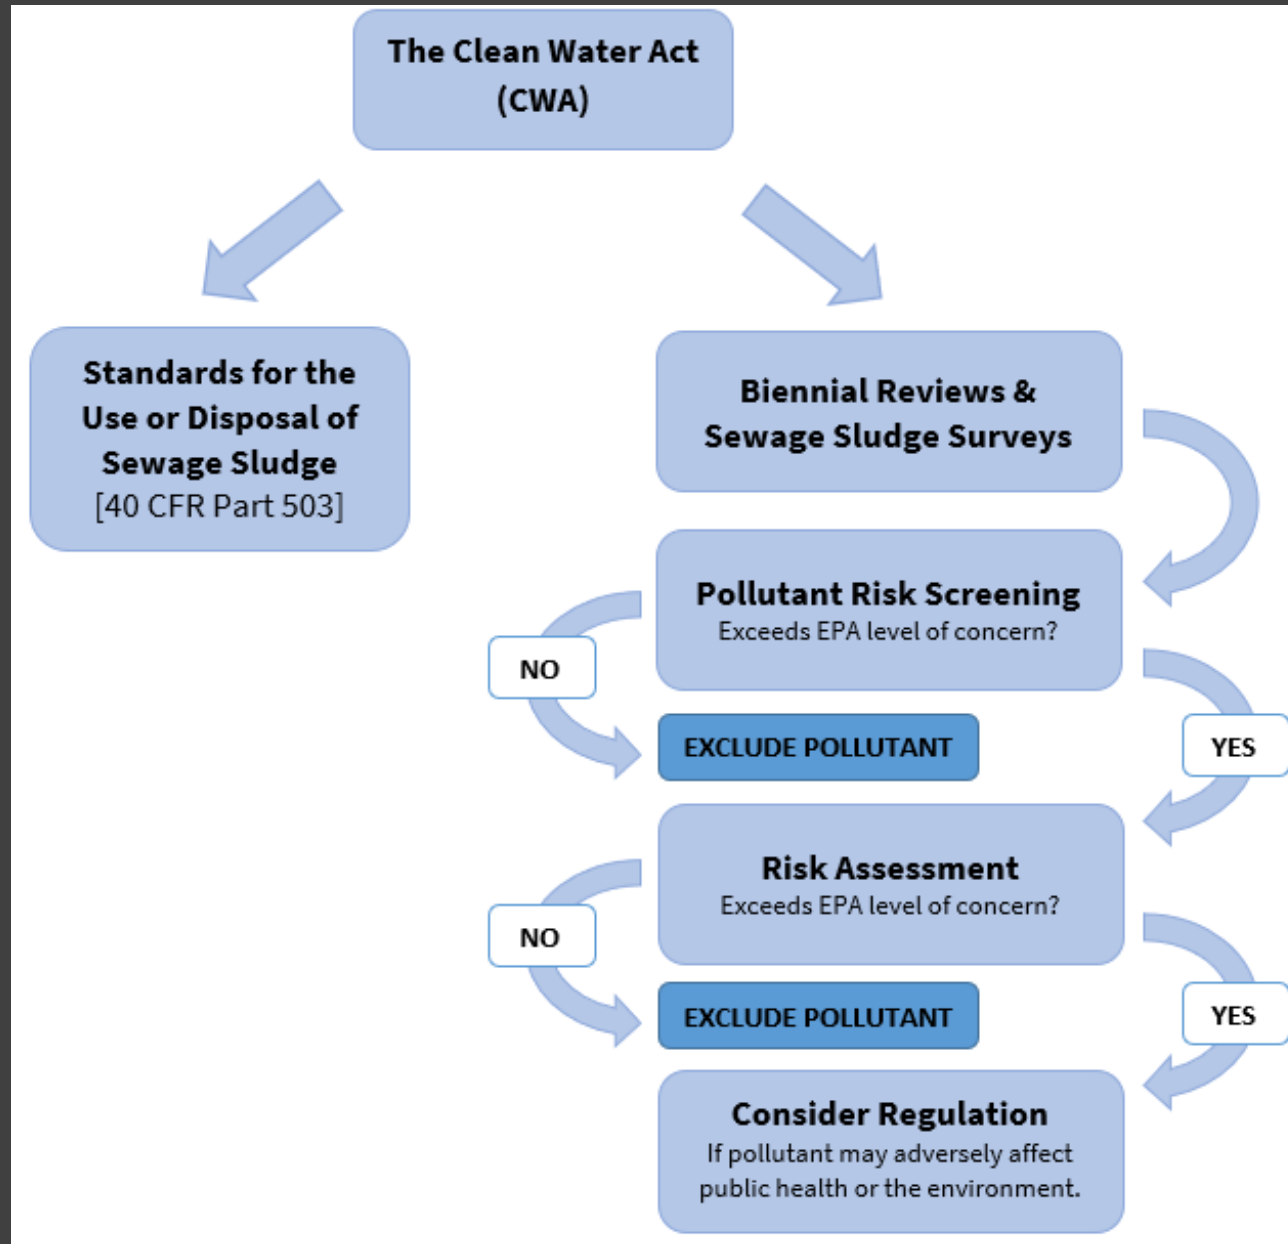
The Clean Water Act (CWA)

Standards for the Use or Disposal of Sewage Sludge
[40 CFR Part 503]

Biennial Reviews & Sewage Sludge Surveys

Pollutant Risk Screening
Exceeds EPA level of concern?

NO

EXCLUDE POLLUTANT

YES

Risk Assessment
Exceeds EPA level of concern?

NO

EXCLUDE POLLUTANT

YES

Consider Regulation
If pollutant may adversely affect public health or the environment.